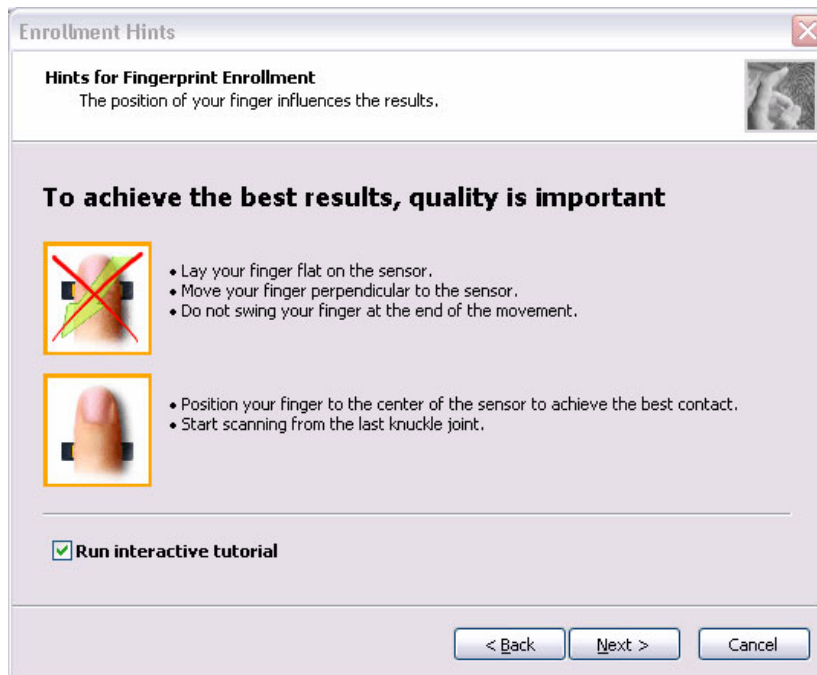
Enrollment Hints

Hints for Fingerprint Enrollment
The position of your finger influences the results.

To achieve the best results, quality is important

• Lay your finger flat on the sensor.
• Move your finger perpendicular to the sensor.
• Do not swing your finger at the end of the movement.

• Position your finger to the center of the sensor to achieve the best contact.
• Start scanning from the last knuckle joint.

Run interactive tutorial

< Back
Next >
Cancel